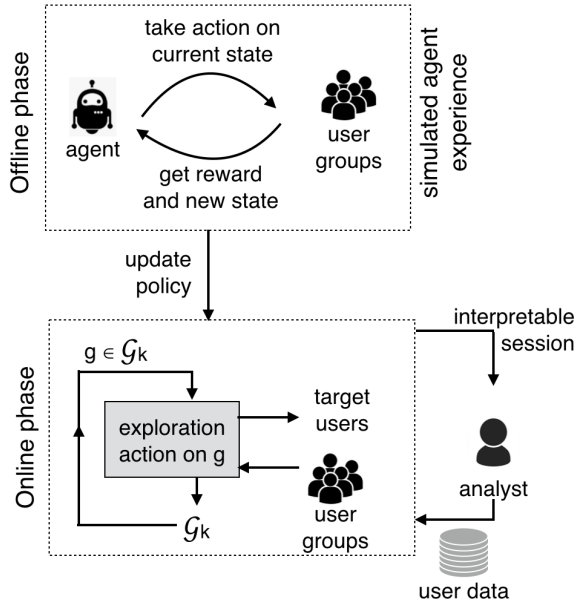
Offline phase

take action on current state

agent

user groups

get reward and new state

simulated agent experience

update policy

interpretable session

Online phase

g $\in \mathcal{G}_k$

exploration action on g

target users

analyst

user groups

$\mathcal{G}_k$

user data